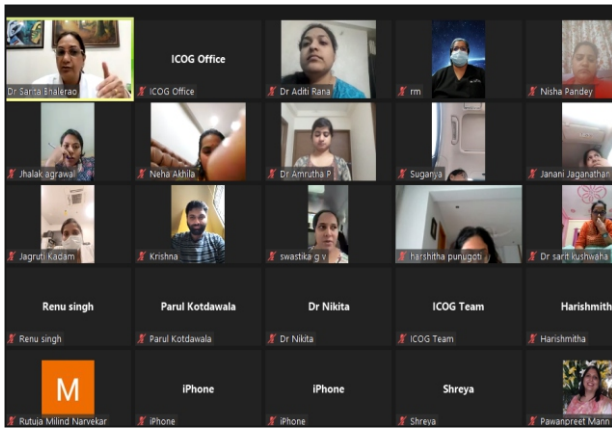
Dr Sarita Bhalerao
ICOG Office
ICOG Office
Dr Aditi Rana
rm
Nisha Pandey
Jhalak agrawal
Neha Akhila
Dr Amrutha P
Suganya
Janani Jaganathan
Jagruti Kadam
Krishna
swastika g v
harshitha punugoti
Dr sarit kushwaha
Renu singh
Renu singh
Parul Kotdawala
Parul Kotdawala
Dr Nikita
Dr Nikita
ICOG Team
ICOG Team
Harishmith
Harishmitha
M
Rutuja Milind Narvekar
iPhone
iPhone
iPhone
iPhone
Shreya
Shreya
Pawanpreet Mann